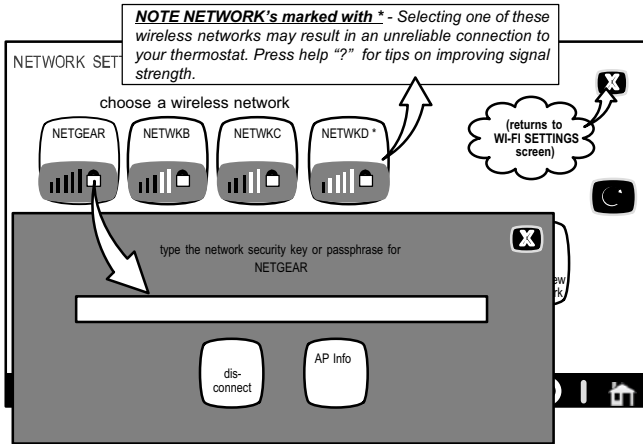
NOTE NETWORK's marked with * - Selecting one of these wireless networks may result in an unreliable connection to your thermostat. Press help "?" for tips on improving signal strength.

NETWORK SET

choose a wireless network

NETGEAR

NETWKB

NETWKC

NETWKD *

X

(returns to WI-FI SETTINGS screen)

X

type the network security key or passphrase for NETGEAR

ew

rk

dis-connect

AP Info